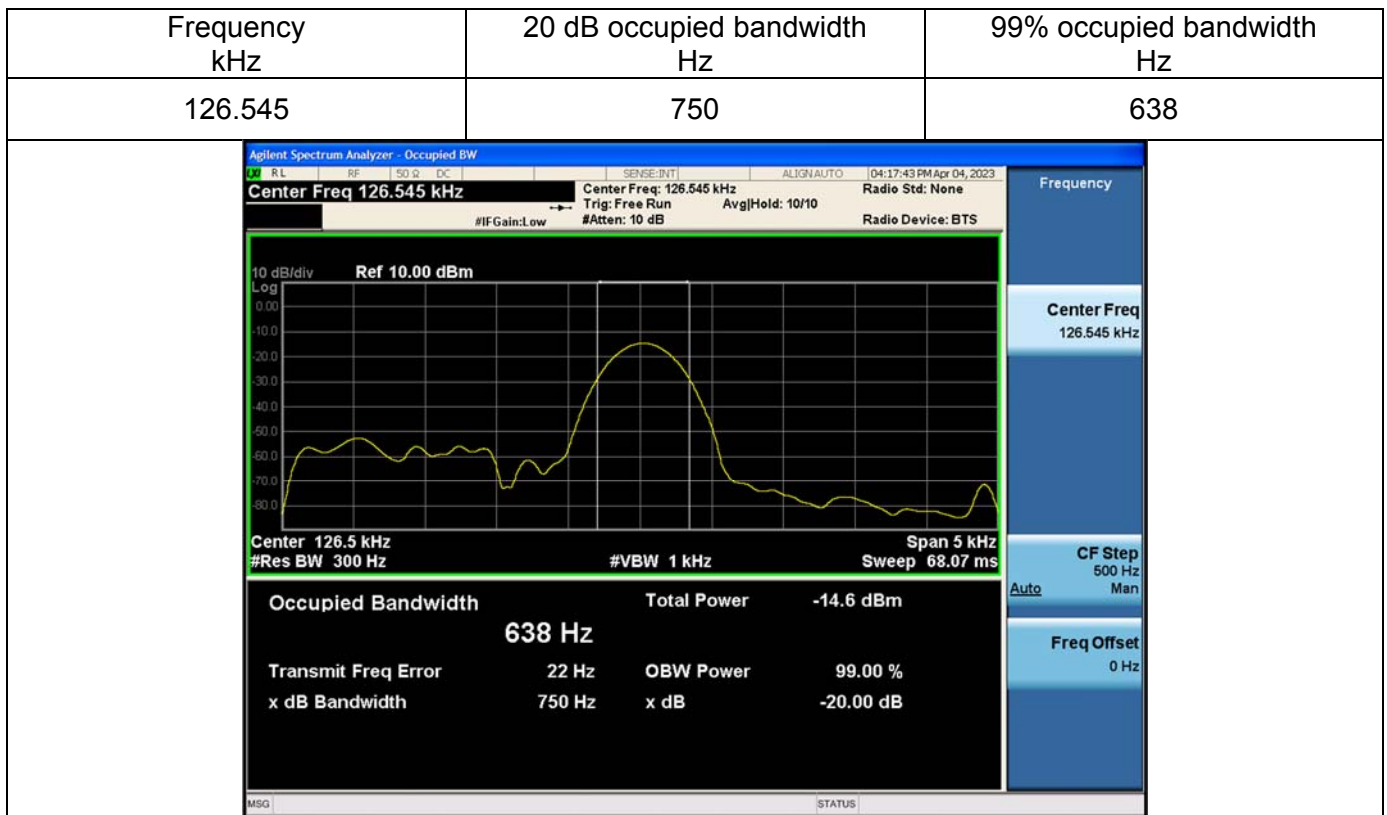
| Frequency kHz | 20 dB occupied bandwidth Hz | 99% occupied bandwidth Hz |
|---|---|---|
| 126.545 | 750 | 638 |

Agilent Spectrum Analyzer - Occupied BW

RL RF 50 Ω DC SENSE:INT ALIGN AUTO 04:17:43 PM Apr 04, 2023

Center Freq 126.545 kHz

Center Freq: 126.545 kHz
Trig: Free Run Avg|Hold: 10/10
#IFGain:Low #Atten: 10 dB

Radio Std: None
Radio Device: BTS

Frequency

10 dB/div Ref 10.00 dBm
Log
0.00
-10.0
-20.0
-30.0
-40.0
-50.0
-60.0
-70.0
-80.0

Center 126.5 kHz
#Res BW 300 Hz
#VBW 1 kHz
Span 5 kHz
Sweep 68.07 ms

Center Freq
126.545 kHz

CF Step
500 Hz
Auto Man

Freq Offset
0 Hz

Occupied Bandwidth
638 Hz
Total Power -14.6 dBm
Transmit Freq Error 22 Hz
OBW Power 99.00 %
x dB Bandwidth 750 Hz
x dB -20.00 dB

MSG
STATUS